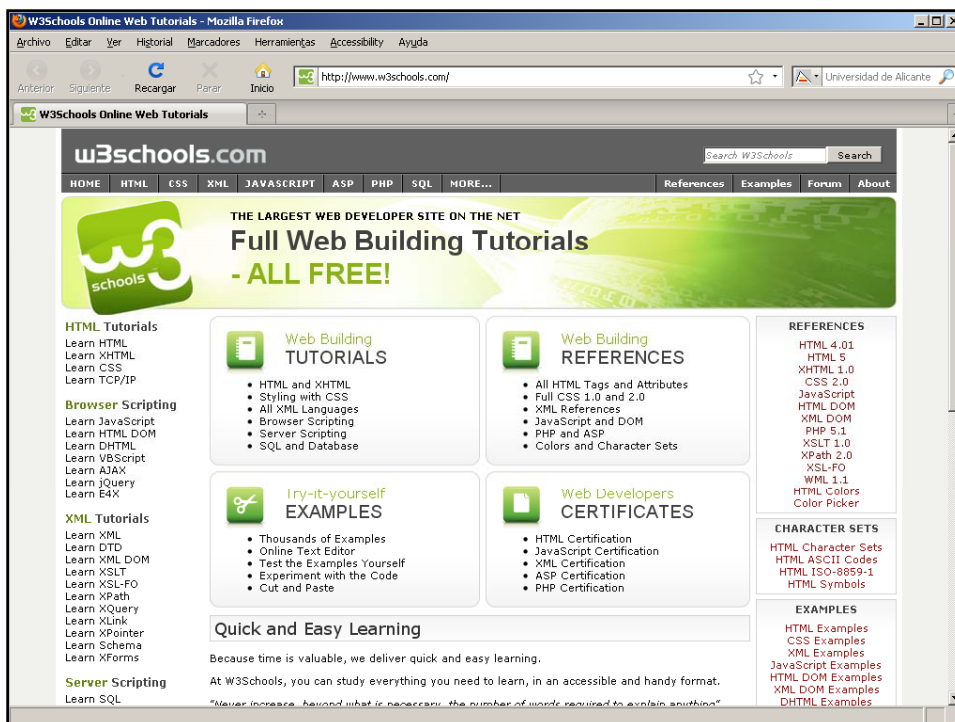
W3Schools Online Web Tutorials - Mozilla Firefox

Archivo Editar Ver Historial Marcadores Herramientas Accessibility Ayuda

Anterior Siguiente Recargar Parar Inicio http://www.w3schools.com/ Universidad de Alicante

W3Schools Online Web Tutorials

w3schools.com

Search W3Schools Search

HOME HTML CSS XML JAVASCRIPT ASP PHP SQL MORE... References Examples Forum About

w3schools

THE LARGEST WEB DEVELOPER SITE ON THE NET

Full Web Building Tutorials

- ALL FREE!

HTML Tutorials
Learn HTML
Learn XHTML
Learn CSS
Learn TCP/IP

Browser Scripting
Learn JavaScript
Learn HTML DOM
Learn DHTML
Learn VBScript
Learn AJAX
Learn jQuery
Learn E4X

XML Tutorials
Learn XML
Learn DTD
Learn XML DOM
Learn XSLT
Learn XSL-FO
Learn XPath
Learn XQuery
Learn XLink
Learn XPointer
Learn Schema
Learn XForms

Server Scripting
Learn SQL

Web Building
TUTORIALS
• HTML and XHTML
• Styling with CSS
• All XML Languages
• Browser Scripting
• Server Scripting
• SQL and Database

Web Building
REFERENCES
• All HTML Tags and Attributes
• Full CSS 1.0 and 2.0
• XML References
• JavaScript and DOM
• PHP and ASP
• Colors and Character Sets

Try-it-yourself
EXAMPLES
• Thousands of Examples
• Online Text Editor
• Test the Examples Yourself
• Experiment with the Code
• Cut and Paste

Web Developers
CERTIFICATES
• HTML Certification
• JavaScript Certification
• XML Certification
• ASP Certification
• PHP Certification

Quick and Easy Learning

Because time is valuable, we deliver quick and easy learning.

At W3Schools, you can study everything you need to learn, in an accessible and handy format.

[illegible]

REFERENCES
HTML 4.01
HTML 5
XHTML 1.0
CSS 2.0
JavaScript
HTML DOM
XML DOM
PHP 5.1
XSLT 1.0
XPath 2.0
XSL-FO
WML 1.1
HTML Colors
Color Picker

CHARACTER SETS
HTML Character Sets
HTML ASCII Codes
HTML ISO-8859-1
HTML Symbols

EXAMPLES
HTML Examples
CSS Examples
XML Examples
JavaScript Examples
HTML DOM Examples
XML DOM Examples
DHTML Examples